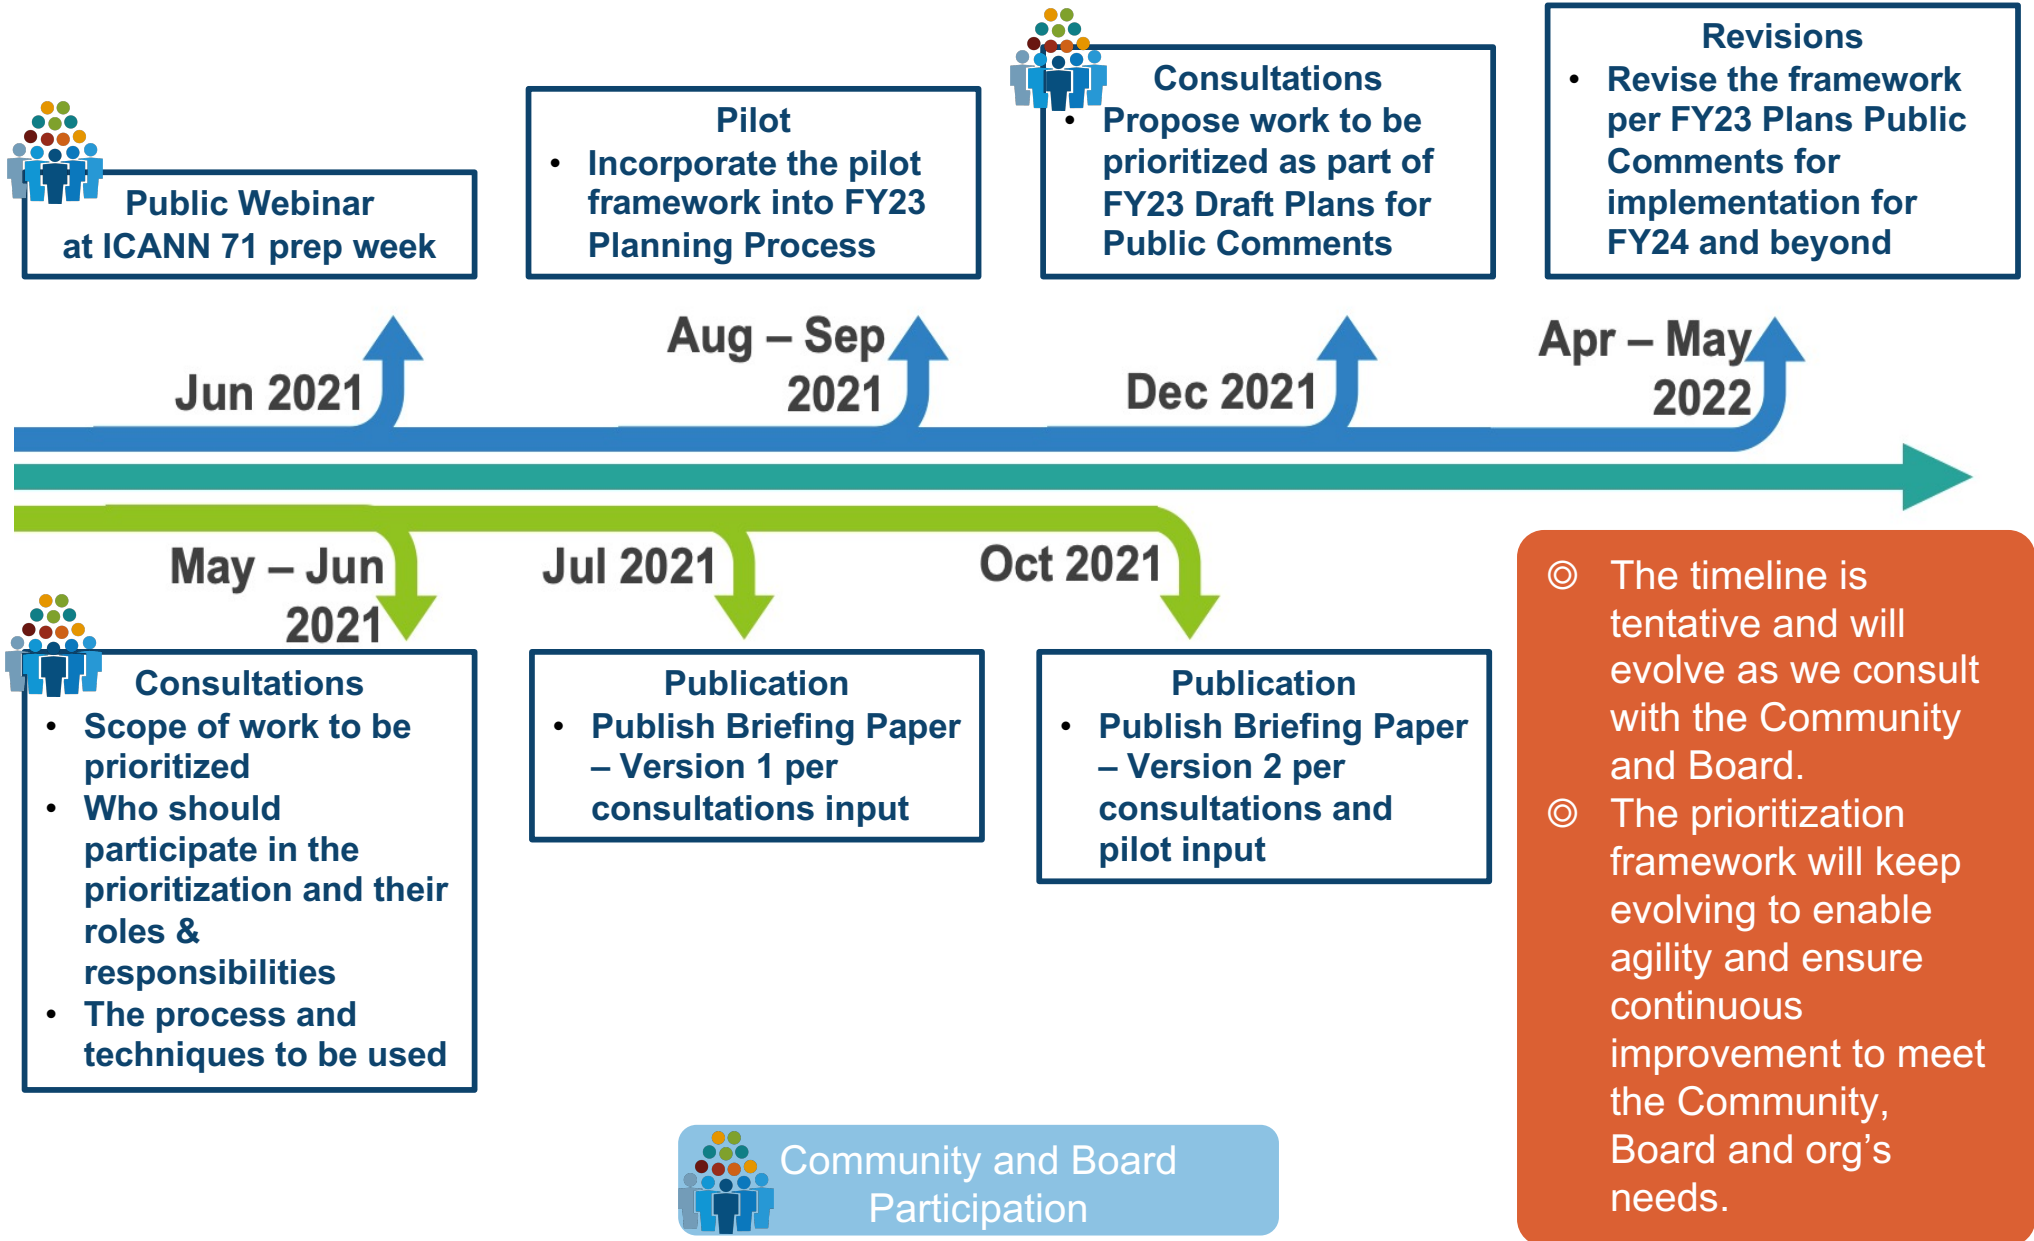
Public Webinar at ICANN 71 prep week

Pilot
• Incorporate the pilot framework into FY23 Planning Process

Consultations
• Propose work to be prioritized as part of FY23 Draft Plans for Public Comments

Revisions
• Revise the framework per FY23 Plans Public Comments for implementation for FY24 and beyond

Jun 2021

Aug – Sep 2021

Dec 2021

Apr – May 2022

May – Jun 2021

Jul 2021

Oct 2021

Consultations
• Scope of work to be prioritized
• Who should participate in the prioritization and their roles & responsibilities
• The process and techniques to be used

Publication
• Publish Briefing Paper – Version 1 per consultations input

Publication
• Publish Briefing Paper – Version 2 per consultations and pilot input

◎ The timeline is tentative and will evolve as we consult with the Community and Board.
◎ The prioritization framework will keep evolving to enable agility and ensure continuous improvement to meet the Community, Board and org's needs.

Community and Board Participation